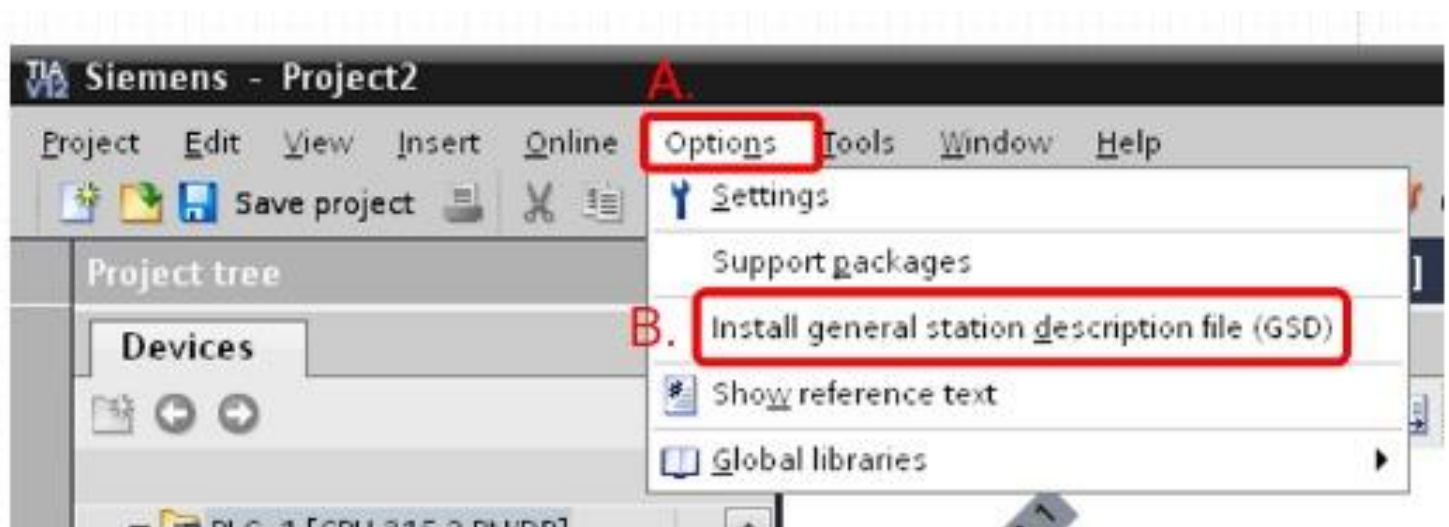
TIA V12 Siemens - Project2

A.

Project Edit View Insert Online Options Tools Window Help

Save project

Settings

Project tree

Support packages

B. Install general station description file (GSD)

Devices

Show reference text

Global libraries

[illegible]